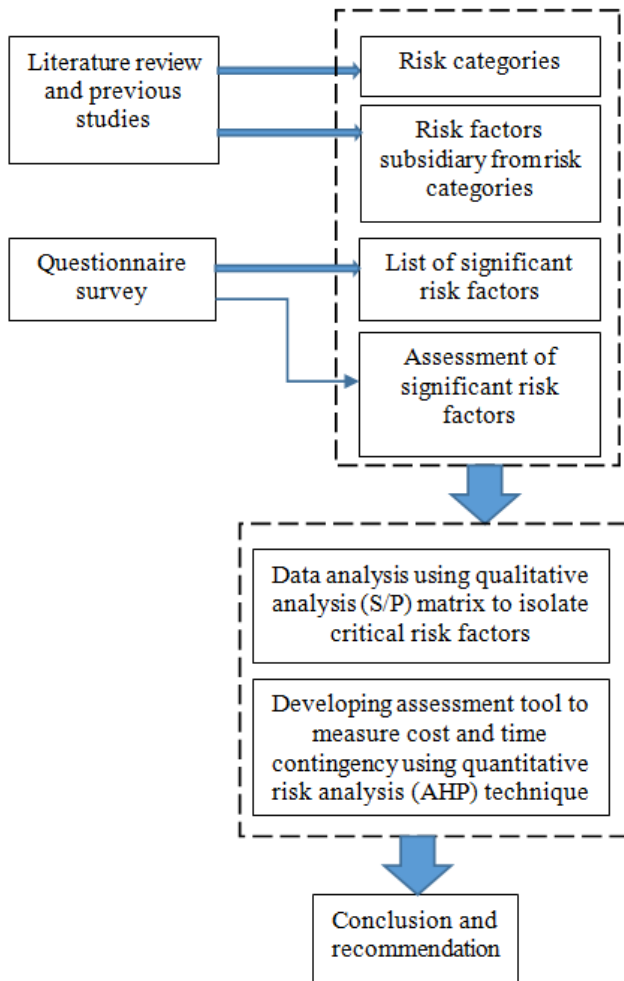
Literature review and previous studies

Risk categories

Risk factors subsidiary from risk categories

Questionnaire survey

List of significant risk factors

Assessment of significant risk factors

Data analysis using qualitative analysis (S/P) matrix to isolate critical risk factors

Developing assessment tool to measure cost and time contingency using quantitative risk analysis (AHP) technique

Conclusion and recommendation